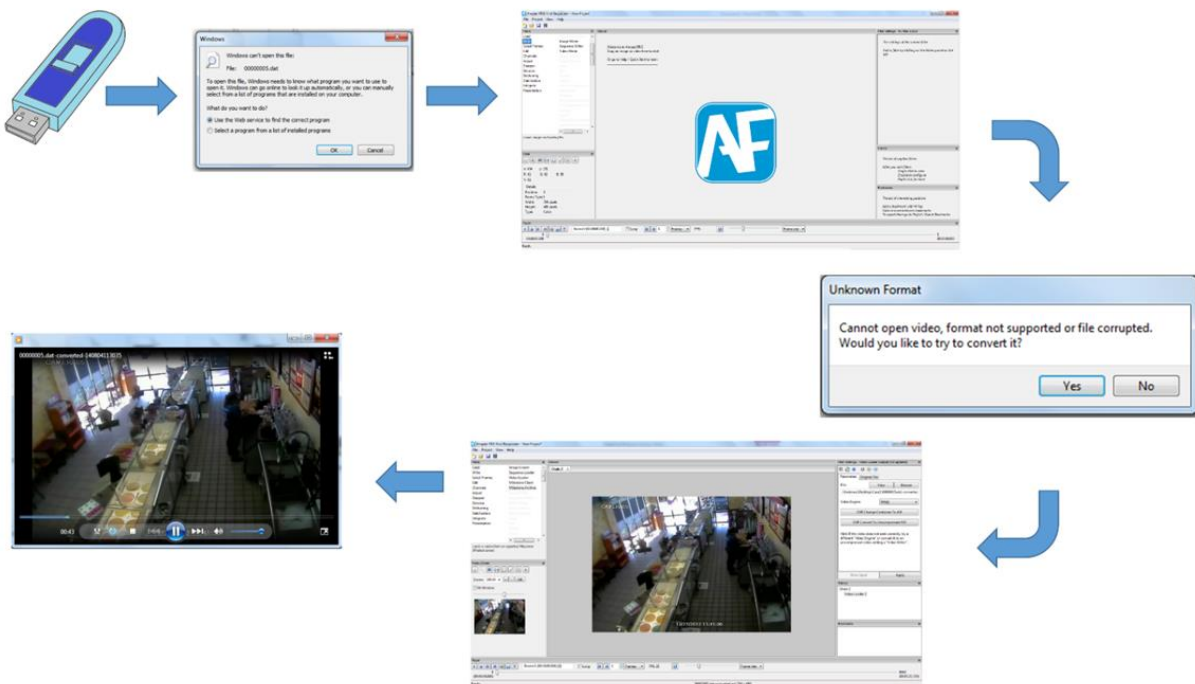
Windows

Windows can't open this file:

File: 00000005.dat

To open this file, Windows needs to know what program you want to use to open it. Windows can go online to look it up automatically, or you can manually select from a list of programs that are installed on your computer.

What do you want to do?

Use the Web service to find the correct program

Select a program from a list of installed programs

OK

Cancel

AF

Unknown Format

Cannot open video, format not supported or file corrupted.
Would you like to try to convert it?

Yes

No

00000005.dat-converted-140804113635

00:43